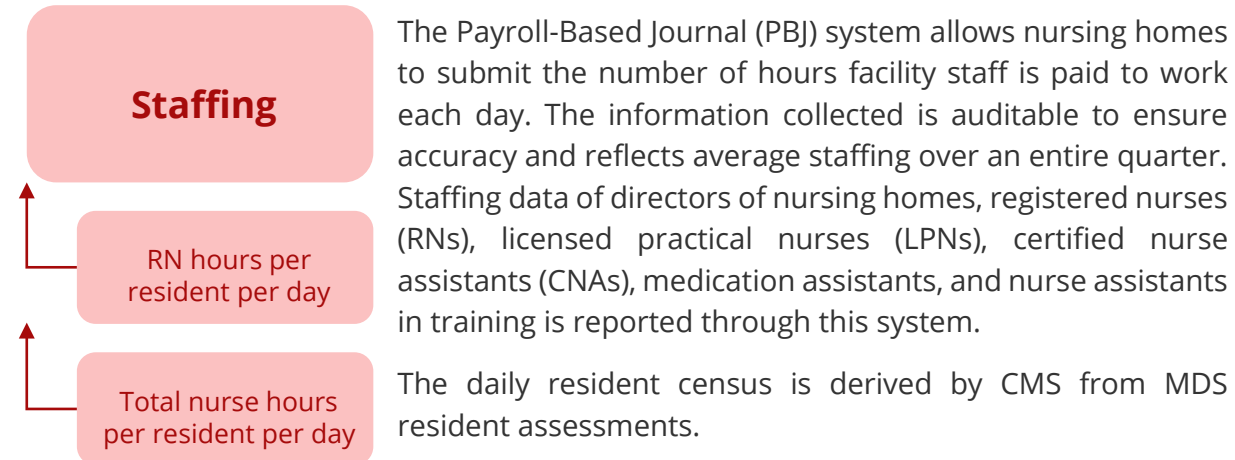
Staffing

RN hours per resident per day

Total nurse hours per resident per day

The Payroll-Based Journal (PBJ) system allows nursing homes to submit the number of hours facility staff is paid to work each day. The information collected is auditable to ensure accuracy and reflects average staffing over an entire quarter. Staffing data of directors of nursing homes, registered nurses (RNs), licensed practical nurses (LPNs), certified nurse assistants (CNAs), medication assistants, and nurse assistants in training is reported through this system.

The daily resident census is derived by CMS from MDS resident assessments.